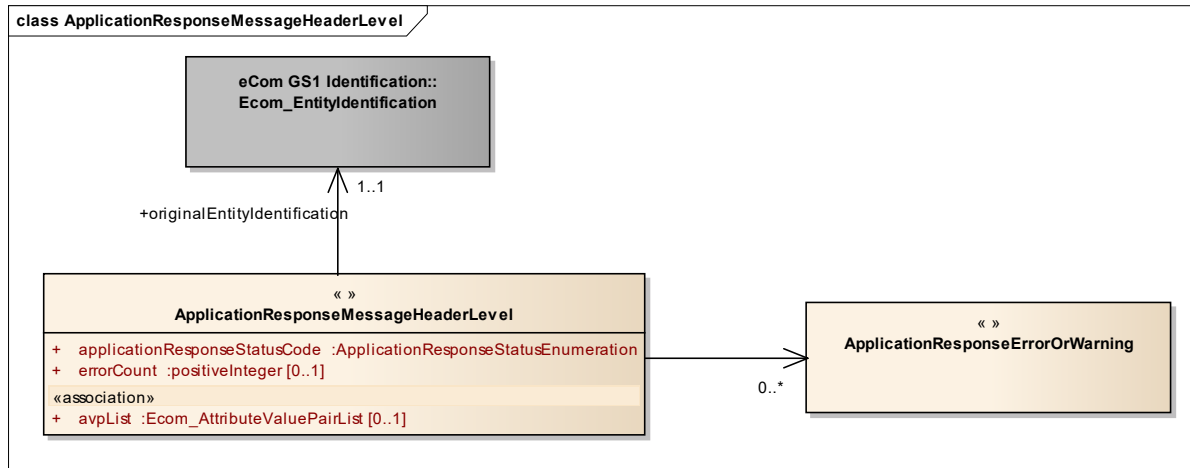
class ApplicationResponseMessageHeaderLevel

eCom GS1 Identification::
Ecom_EntityIdentification

1..1

+originalEntityIdentification

« »
ApplicationResponseMessageHeaderLevel

+ applicationResponseStatusCode :ApplicationResponseStatusEnumeration
+ errorCount :positiveInteger [0..1]

«association»
+ avpList :Ecom_AttributeValuePairList [0..1]

0..*

« »
ApplicationResponseErrorOrWarning